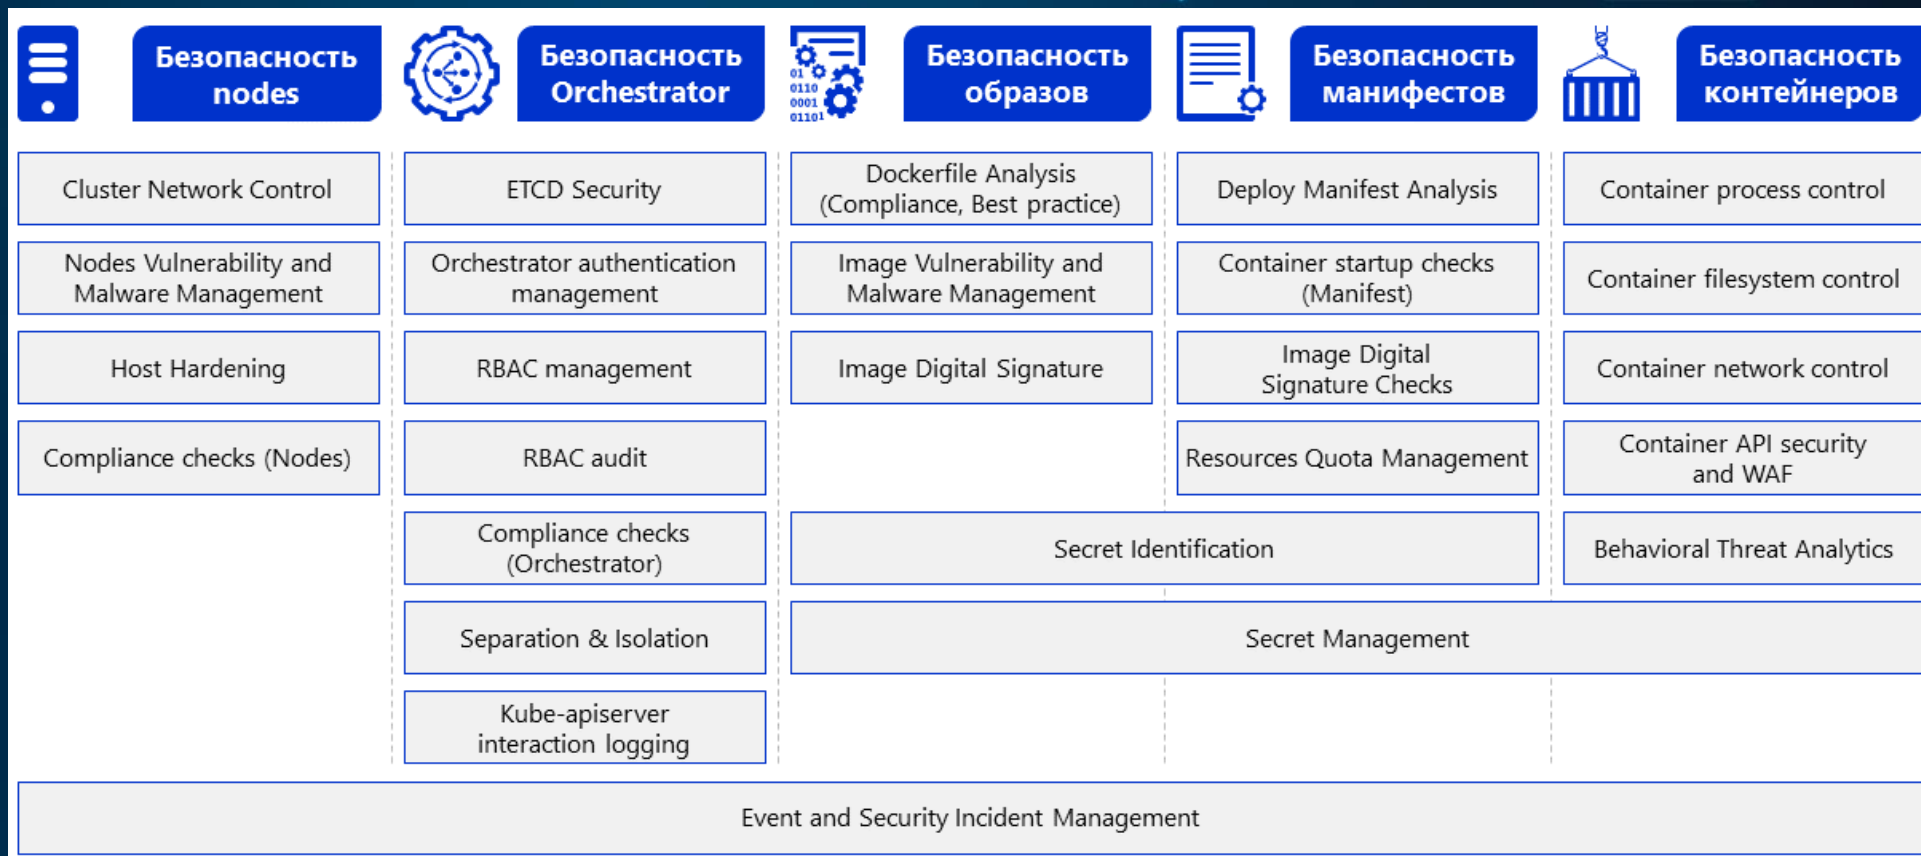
Безопасность nodes

Безопасность Orchestrator

01 0110 0001 01101

Безопасность образов

Безопасность манифестов

Безопасность контейнеров

Cluster Network Control

Nodes Vulnerability and Malware Management

Host Hardening

Compliance checks (Nodes)

ETCD Security

Orchestrator authentication management

RBAC management

RBAC audit

Compliance checks (Orchestrator)

Separation & Isolation

Kube-apiserver interaction logging

Dockerfile Analysis (Compliance, Best practice)

Image Vulnerability and Malware Management

Image Digital Signature

Deploy Manifest Analysis

Container startup checks (Manifest)

Image Digital Signature Checks

Resources Quota Management

Container process control

Container filesystem control

Container network control

Container API security and WAF

Secret Identification

Behavioral Threat Analytics

Secret Management

Event and Security Incident Management